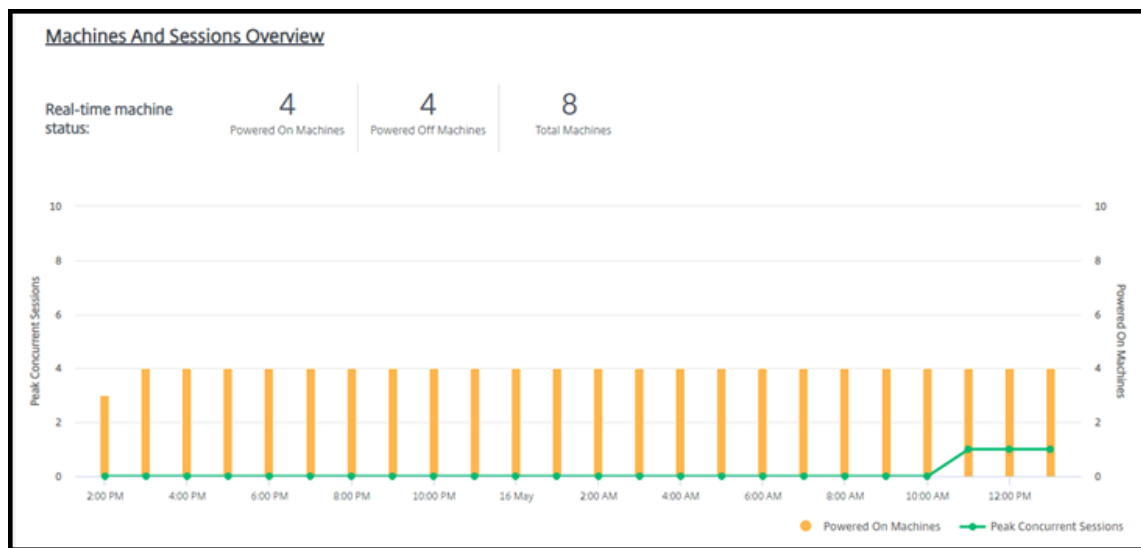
Machines And Sessions Overview

Real-time machine status:

4
Powered On Machines

4
Powered Off Machines

8
Total Machines

Peak Concurrent Sessions

Powered On Machines

10
8
6
4
2
0

10
8
6
4
2
0

2:00 PM
4:00 PM
6:00 PM
8:00 PM
10:00 PM
16 May
2:00 AM
4:00 AM
6:00 AM
8:00 AM
10:00 AM
12:00 PM

Powered On Machines
Peak Concurrent Sessions